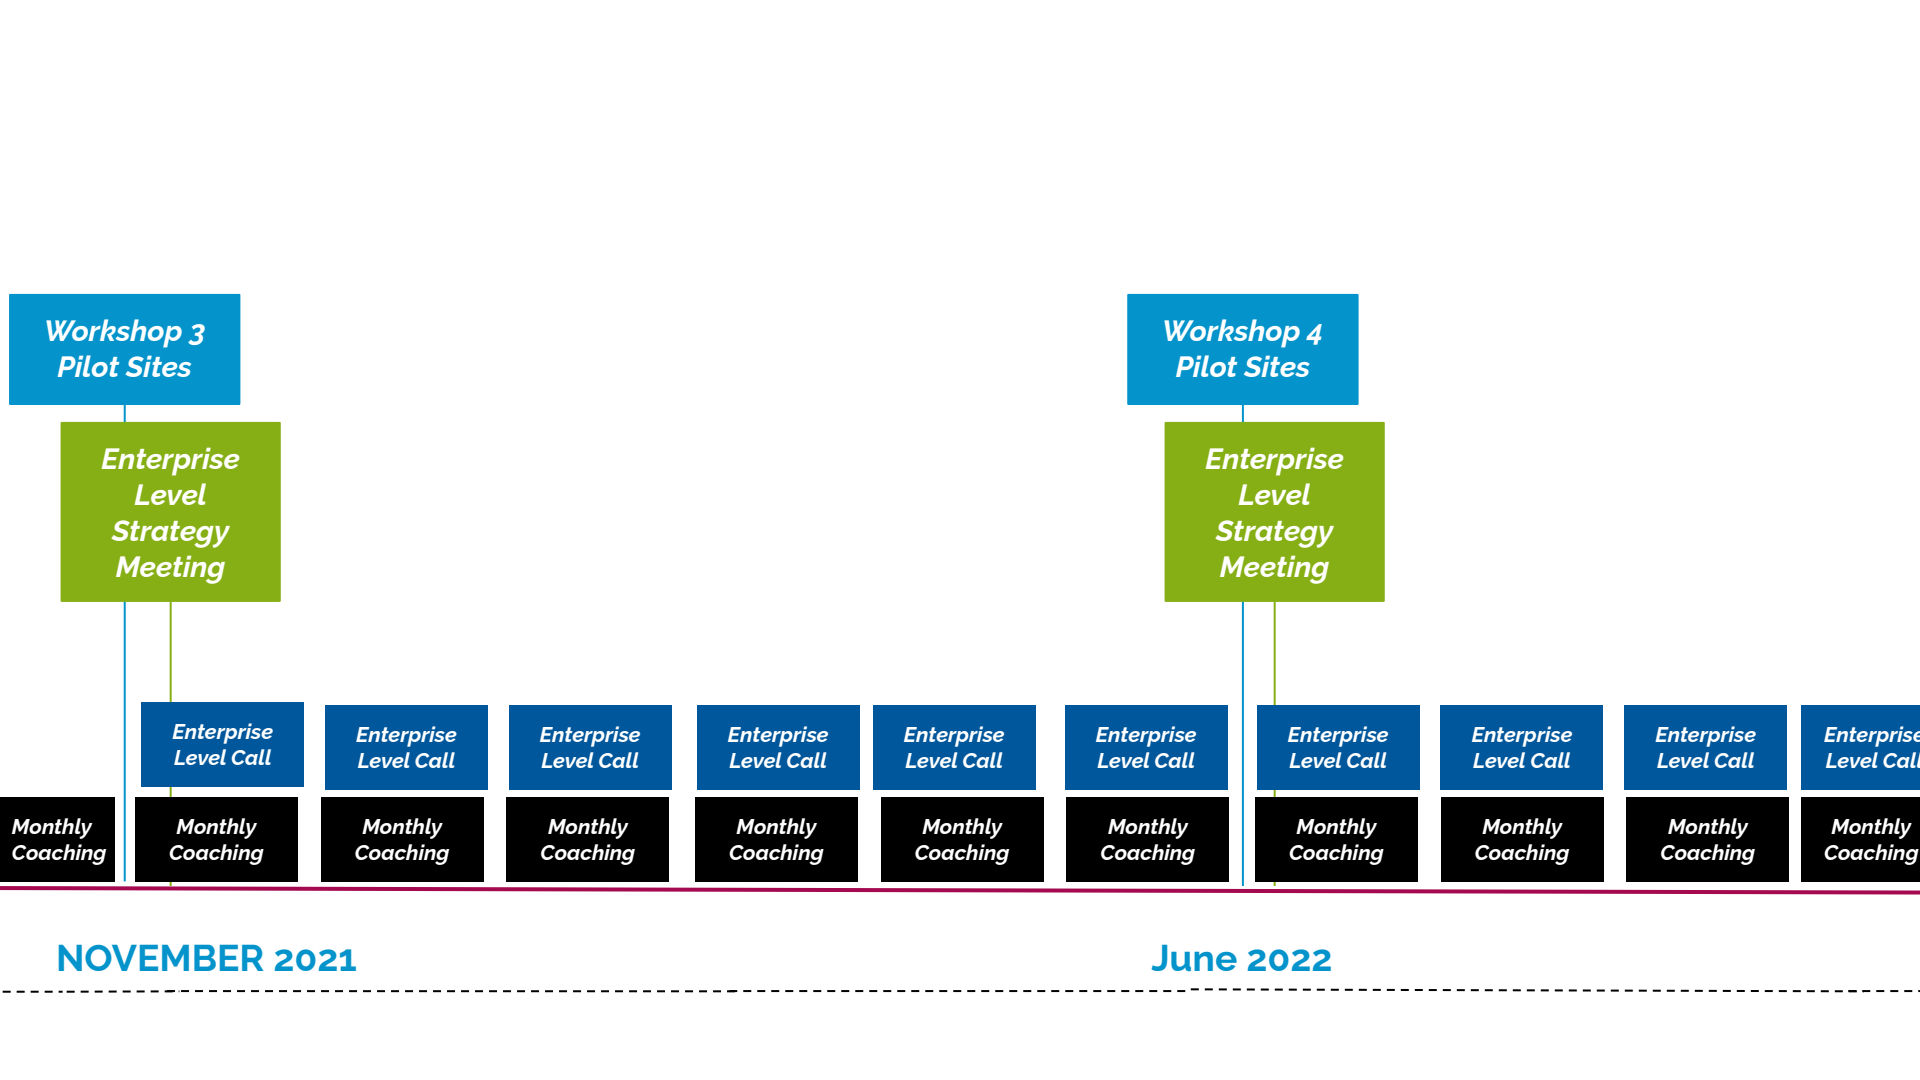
Workshop 3
Pilot Sites

Enterprise Level Strategy Meeting

Workshop 4
Pilot Sites

Enterprise Level Strategy Meeting

Enterprise Level Call

Enterprise Level Call

Enterprise Level Call

Enterprise Level Call

Enterprise Level Call

Enterprise Level Call

Enterprise Level Call

Enterprise Level Call

Enterprise Level Call

Enterprise Level Call

Monthly Coaching

Monthly Coaching

Monthly Coaching

Monthly Coaching

Monthly Coaching

Monthly Coaching

Monthly Coaching

Monthly Coaching

Monthly Coaching

Monthly Coaching

Monthly Coaching

NOVEMBER 2021

June 2022